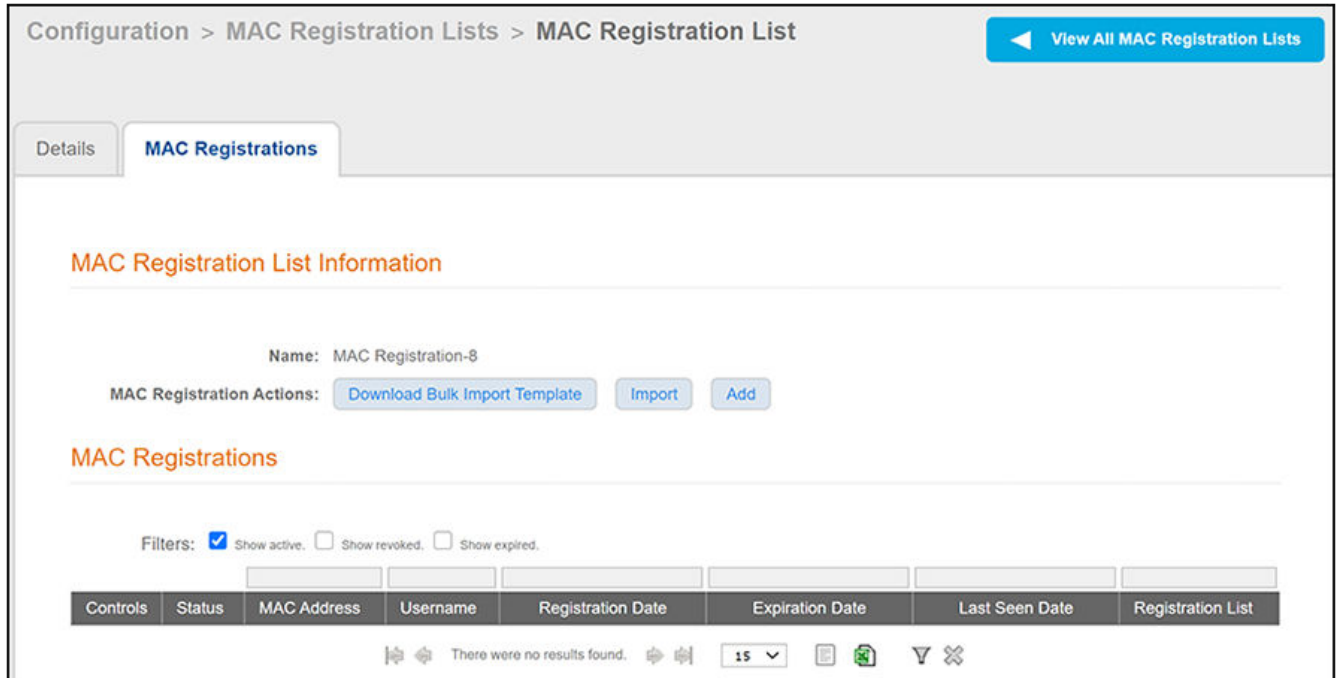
Configuration > MAC Registration Lists > MAC Registration List

View All MAC Registration Lists

Details

MAC Registrations

MAC Registration List Information

Name: MAC Registration-8

MAC Registration Actions: Download Bulk Import Template Import Add

MAC Registrations

Filters: Show active. Show revoked. Show expired.

| Controls | Status | MAC Address | Username | Registration Date | Expiration Date | Last Seen Date | Registration List |
|---|---|---|---|---|---|---|---|

There were no results found. 15